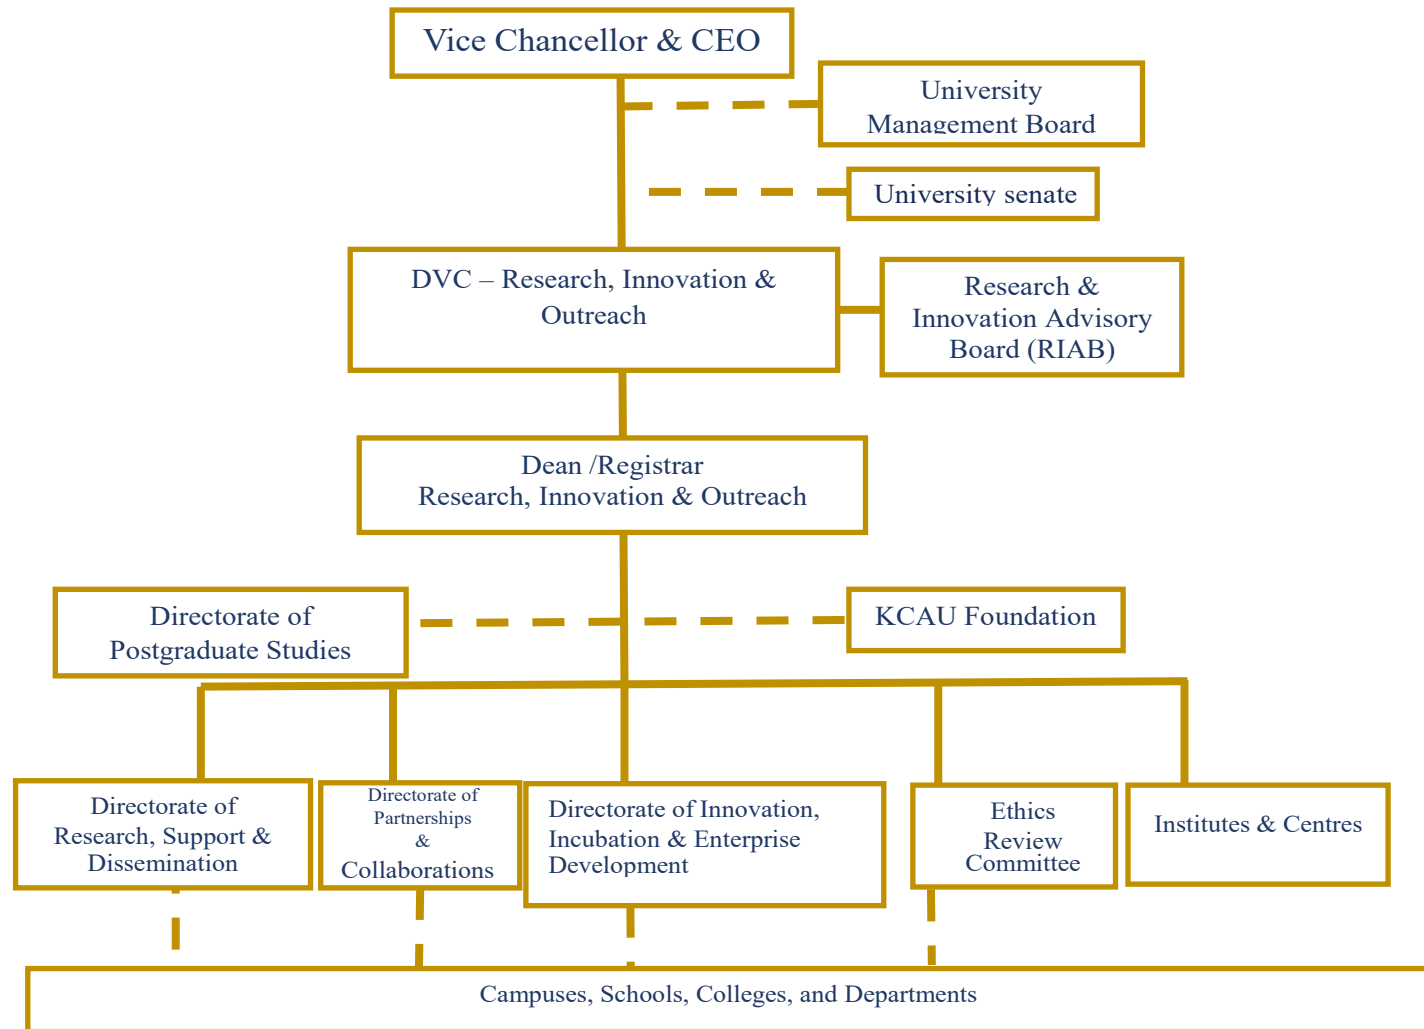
Vice Chancellor & CEO

University Management Board

University senate

DVC – Research, Innovation & Outreach

Research & Innovation Advisory Board (RIAB)

Dean /Registrar
Research, Innovation & Outreach

Directorate of Postgraduate Studies

KCAU Foundation

Directorate of Research, Support & Dissemination

Directorate of Partnerships & Collaborations

Directorate of Innovation, Incubation & Enterprise Development

Ethics Review Committee

Institutes & Centres

Campuses, Schools, Colleges, and Departments